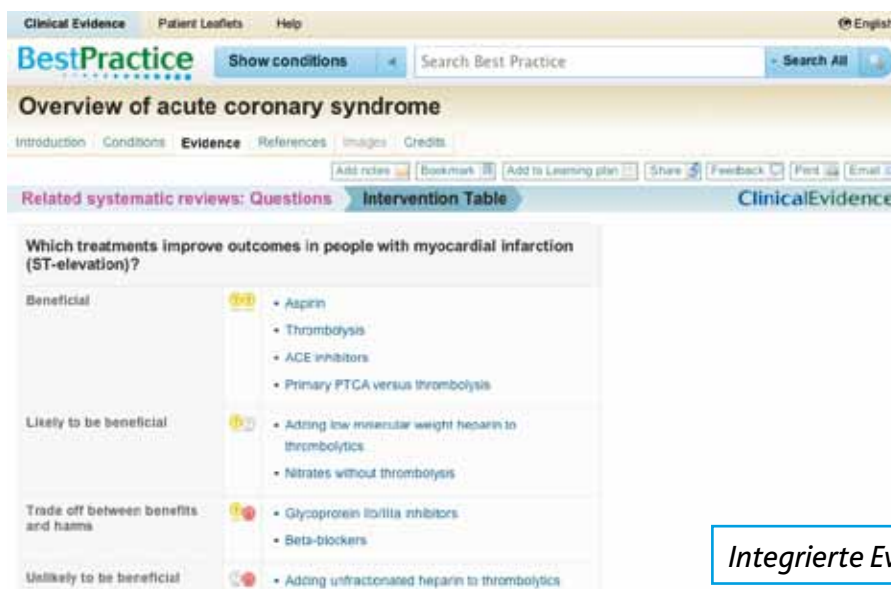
Clinical Evidence Patient Leaflets Help English

BestPractice Show conditions Search Best Practice Search All

Overview of acute coronary syndrome

Introduction Conditions Evidence References Images Credits

Add notes Bookmark Add to Learning plan Share Feedback Print Email

Related systematic reviews: Questions Intervention Table ClinicalEvidence

Which treatments improve outcomes in people with myocardial infarction (ST-elevation)?

| | |
|---|---|
| Beneficial | • Aspirin<br>• Thrombolysis<br>• ACE inhibitors<br>• Primary PTCA versus thrombolysis |
| Likely to be beneficial | • Adding low molecular weight heparin to thrombolytics<br>• Nitrates without thrombolysis |
| Trade off between benefits and harms | • Glycoprotein IIb/IIIa inhibitors<br>• Beta-blockers |
| Unlikely to be beneficial | • Adding unfractionated heparin to thrombolytics |

Integrierte Ev